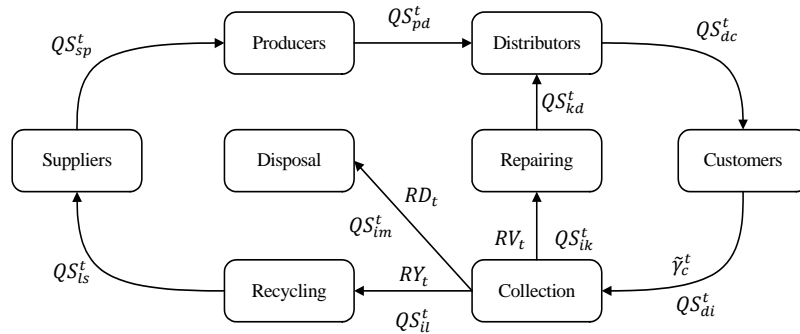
$QS_{sp}^{t}$

Producers

$QS_{pd}^{t}$

Distributors

$QS_{dc}^{t}$

Suppliers

Disposal

$QS_{kd}^{t}$

Repairing

Customers

$RD_t$

$QS_{im}^{t}$

$RV_t$

$QS_{ik}^{t}$

$\tilde{\gamma}_c^t$

$QS_{ls}^{t}$

Recycling

$RY_t$

Collection

$QS_{di}^{t}$

$QS_{il}^{t}$